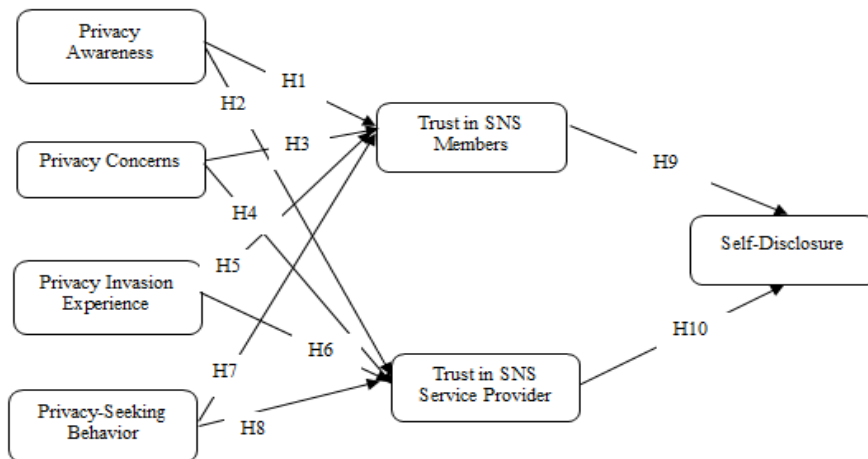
Privacy Awareness

H1

H2

Privacy Concerns

H3

Trust in SNS Members

H9

H4

H5

Self-Disclosure

Privacy Invasion Experience

H6

H10

H7

Trust in SNS Service Provider

Privacy-Seeking Behavior

H8